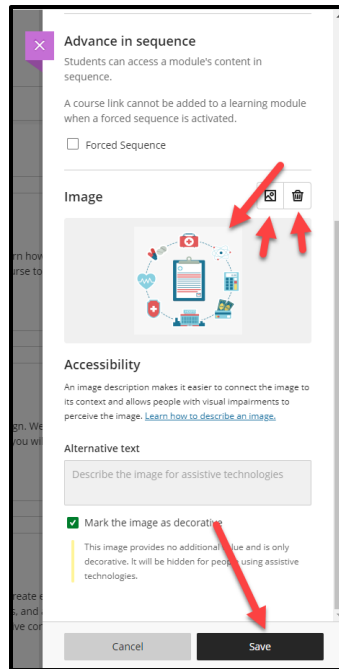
Advance in sequence

Students can access a module's content in sequence.

A course link cannot be added to a learning module when a forced sequence is activated.

Forced Sequence

Image

Accessibility

An image description makes it easier to connect the image to its context and allows people with visual impairments to perceive the image. Learn how to describe an image.

Alternative text

Describe the image for assistive technologies

Mark the image as decorative

This image provides no additional value and is only decorative. It will be hidden for people using assistive technologies.

Cancel

Save